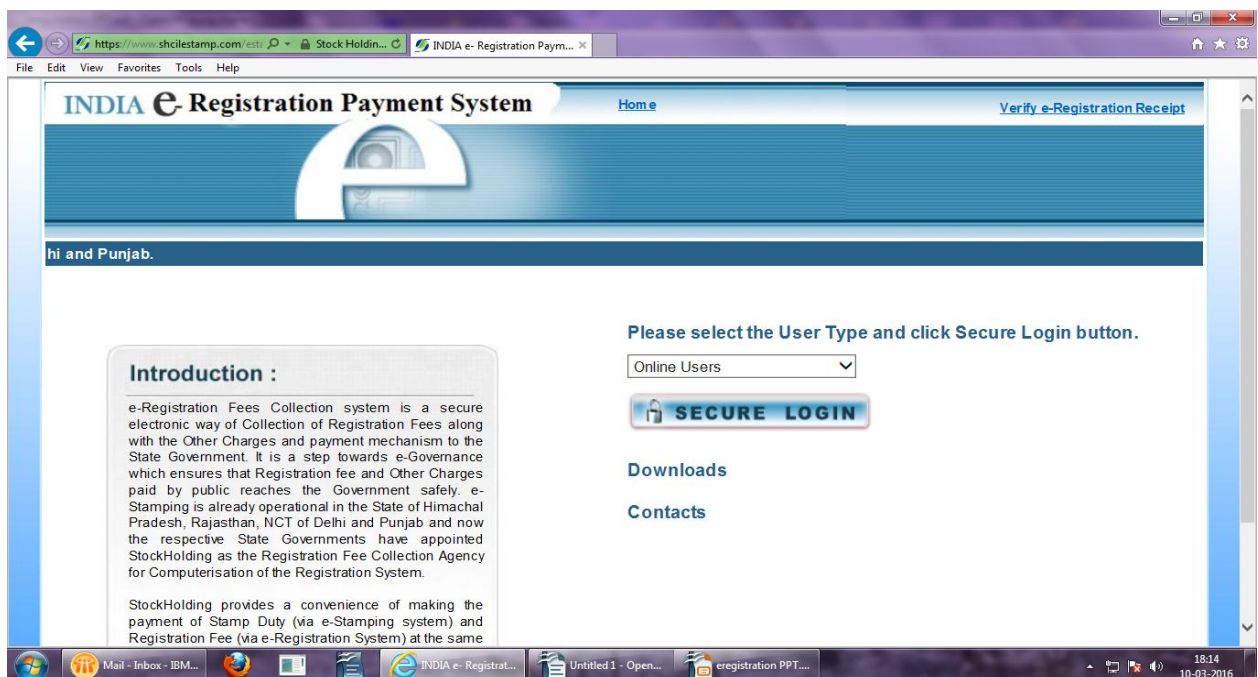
https://www.shcilestamp.com/est: Stock Holdin... INDIA e- Registration Paym... ×

File Edit View Favorites Tools Help

INDIA e-Registration Payment System

Home

Verify e-Registration Receipt

hi and Punjab.

Please select the User Type and click Secure Login button.

Online Users

SECURE LOGIN

Downloads

Contacts

Introduction :

e-Registration Fees Collection system is a secure electronic way of Collection of Registration Fees along with the Other Charges and payment mechanism to the State Government. It is a step towards e-Governance which ensures that Registration fee and Other Charges paid by public reaches the Government safely. e-Stamping is already operational in the State of Himachal Pradesh, Rajasthan, NCT of Delhi and Punjab and now the respective State Governments have appointed StockHolding as the Registration Fee Collection Agency for Computerisation of the Registration System.

StockHolding provides a convenience of making the payment of Stamp Duty (via e-Stamping system) and Registration Fee (via e-Registration System) at the same

Mail - Inbox - IBM... INDIA e- Registrat... Untitled 1 - Open... eregistration PPT....

18:14
10-03-2016